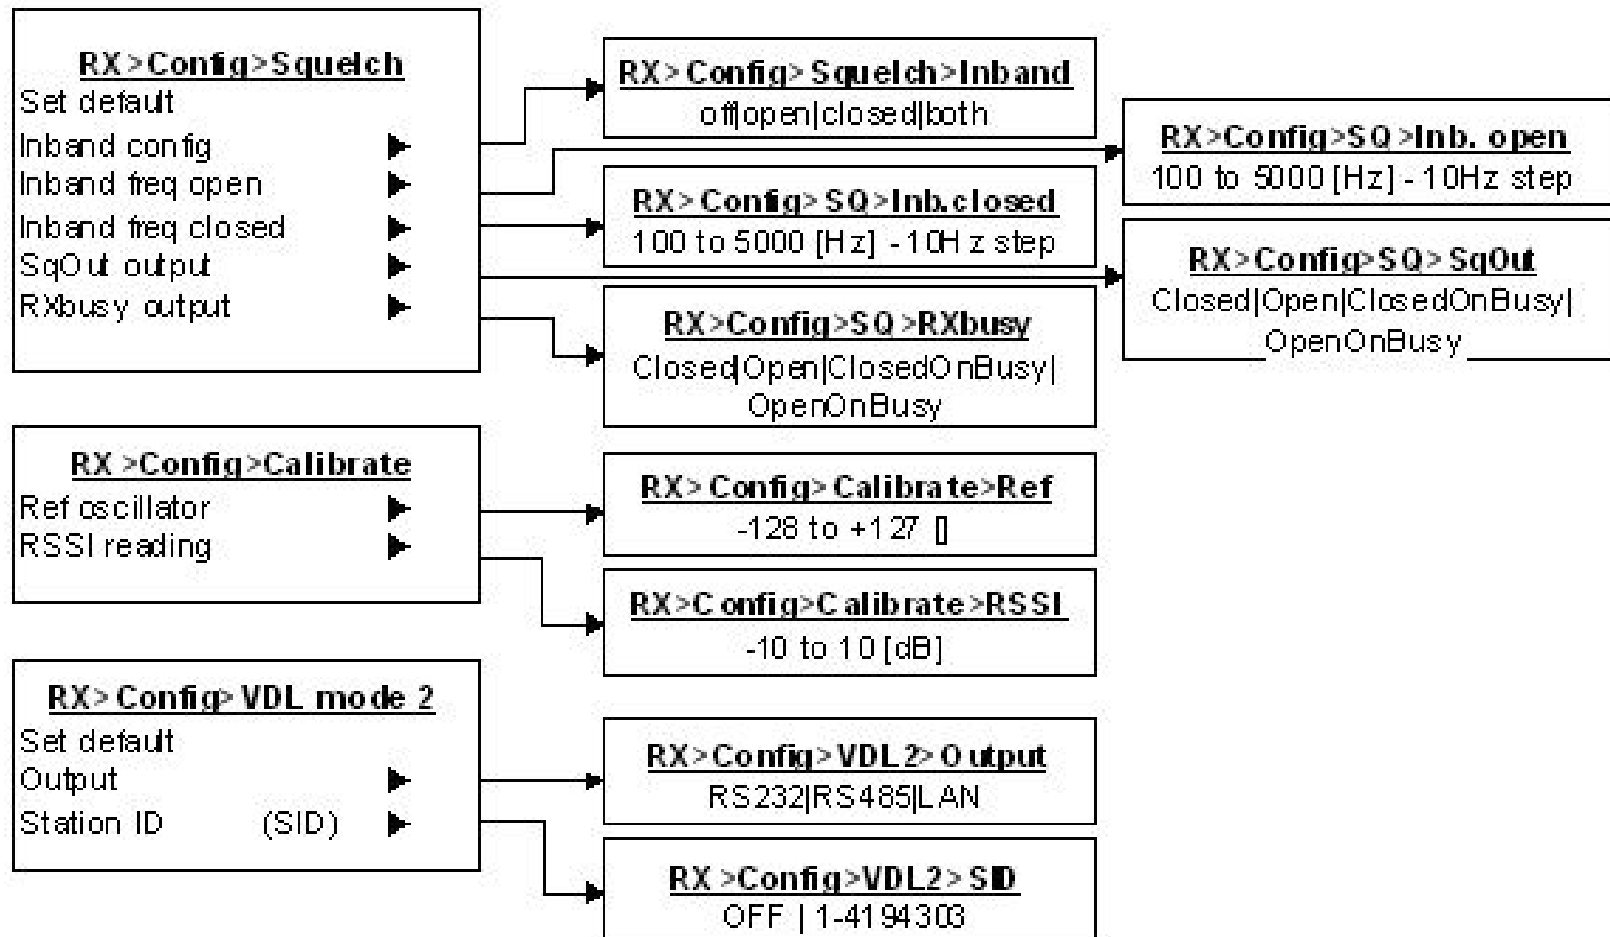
RX>Config>Squelch
Set default
Inband config ▶
Inband freq open ▶
Inband freq closed ▶
SqOut output ▶
RXbusy output ▶

RX>Config>Squelch>Inband
off|open|closed|both

RX>Config>SQ>Inb. open
100 to 5000 [Hz] - 10Hz step

RX>Config>SQ>Inb.closed
100 to 5000 [Hz] - 10Hz step

RX>Config>SQ>SqOut
Closed|Open|ClosedOnBusy|OpenOnBusy

RX>Config>SQ>RXbusy
Closed|Open|ClosedOnBusy|OpenOnBusy

RX>Config>Calibrate
Ref oscillator ▶
RSSI reading ▶

RX>Config>Calibrate>Ref
-128 to +127 []

RX>Config>Calibrate>RSSI
-10 to 10 [dB]

RX>Config>VDL mode 2
Set default
Output ▶
Station ID (SID) ▶

RX>Config>VDL2>Output
RS232|RS485|LAN

RX>Config>VDL2>SID
OFF | 1-4194303